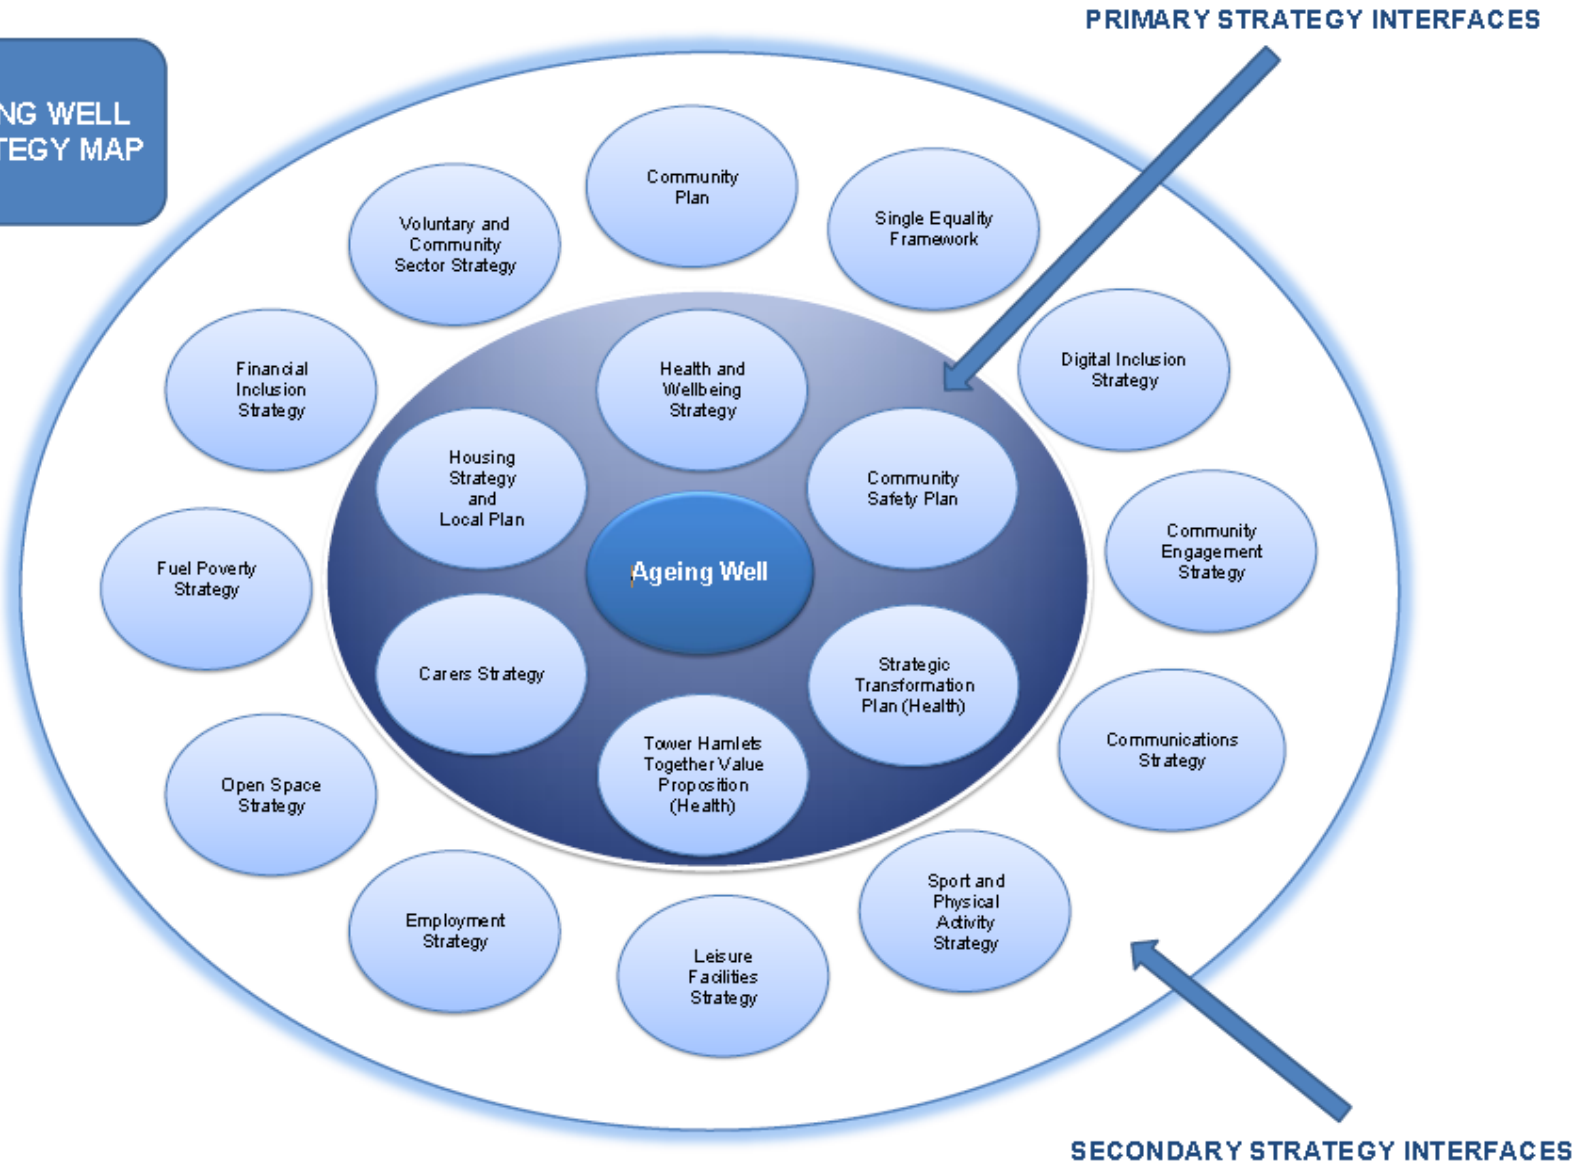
NG WELL
TEGY MAP

PRIMARY STRATEGY INTERFACES

Community Plan

Voluntary and Community Sector Strategy

Single Equality Framework

Financial Inclusion Strategy

Health and Wellbeing Strategy

Digital Inclusion Strategy

Housing Strategy and Local Plan

Community Safety Plan

Ageing Well

Fuel Poverty Strategy

Community Engagement Strategy

Carers Strategy

Strategic Transformation Plan (Health)

Tower Hamlets Together Value Proposition (Health)

Communications Strategy

Open Space Strategy

Sport and Physical Activity Strategy

Employment Strategy

Leisure Facilities Strategy

SECONDARY STRATEGY INTERFACES